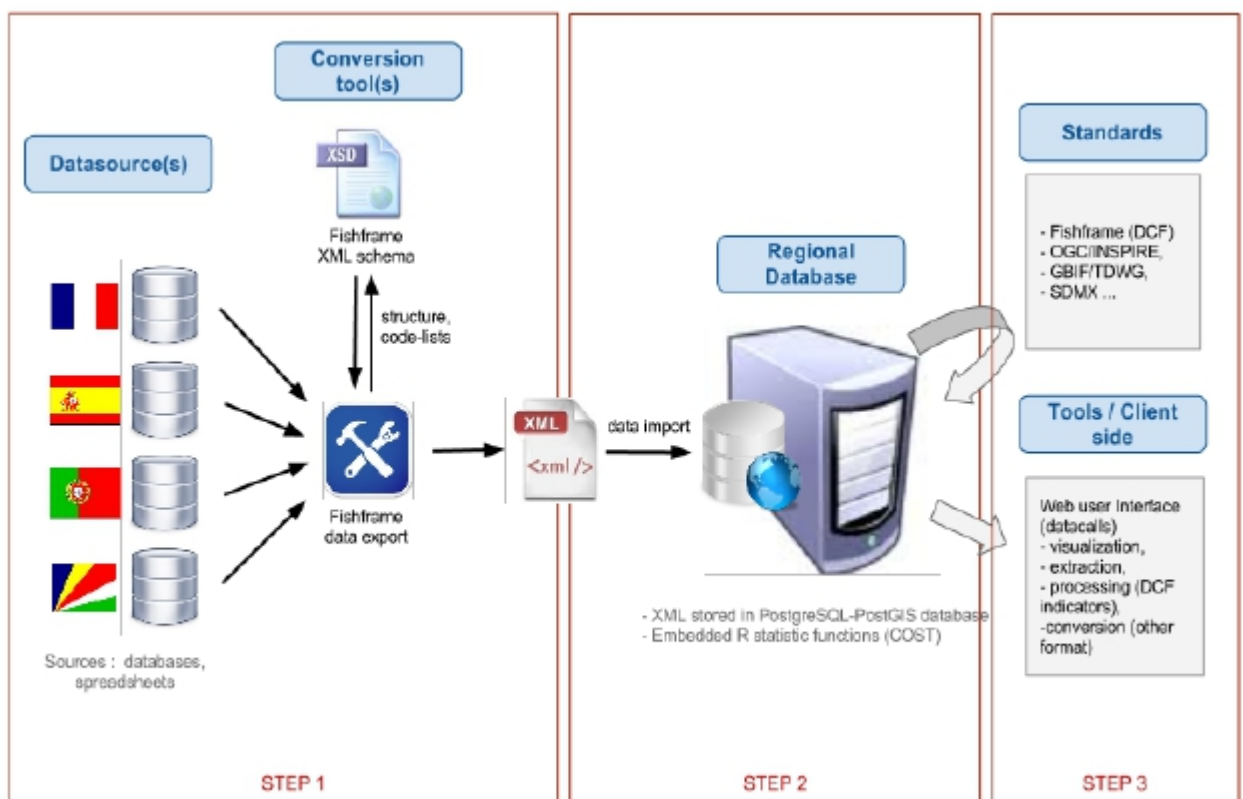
Conversion tool(s)

Datasource(s)

XSD

Fishframe XML schema

structure, code-lists

Fishframe data export

Sources : databases, spreadsheets

STEP 1

XML

<xml />

data import

Regional Database

- XML stored in PostgreSQL-PostGIS database
- Embedded R statistic functions (COST)

STEP 2

Standards

- Fishframe (DCF)
- OGC/INSPIRE,
- GBIF/TDWG,
- SDMX ...

Tools / Client side

Web user interface (datacalls)
- visualization,
- extraction,
- processing (DCF indicators),
-conversion (other format)

STEP 3